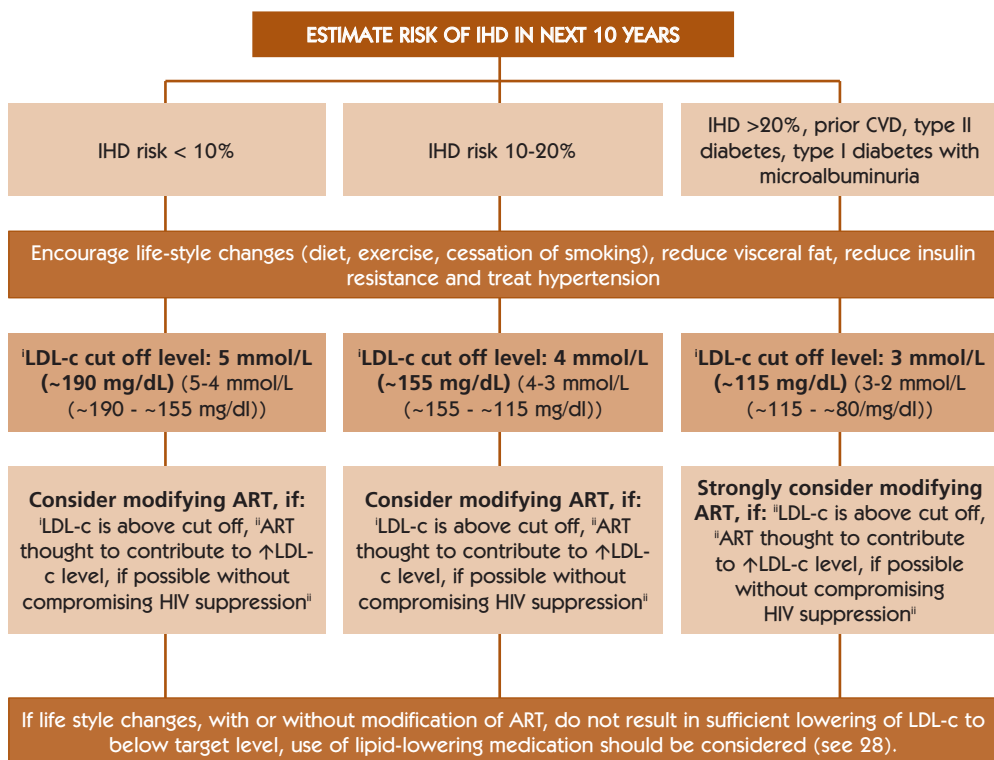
ESTIMATE RISK OF IHD IN NEXT 10 YEARS

IHD risk < 10%

IHD risk 10-20%

IHD >20%, prior CVD, type II diabetes, type I diabetes with microalbuminuria

Encourage life-style changes (diet, exercise, cessation of smoking), reduce visceral fat, reduce insulin resistance and treat hypertension

$^{i}$LDL-c cut off level: 5 mmol/L (~190 mg/dL) (5-4 mmol/L (~190 - ~155 mg/dl))

$^{i}$LDL-c cut off level: 4 mmol/L (~155 mg/dL) (4-3 mmol/L (~155 - ~115 mg/dl))

$^{i}$LDL-c cut off level: 3 mmol/L (~115 mg/dL) (3-2 mmol/L (~115 - ~80/mg/dl))

Consider modifying ART, if: $^{i}$LDL-c is above cut off, $^{ii}$ART thought to contribute to ↑LDL-c level, if possible without compromising HIV suppression$^{ii}$

Consider modifying ART, if: $^{i}$LDL-c is above cut off, $^{ii}$ART thought to contribute to ↑LDL-c level, if possible without compromising HIV suppression$^{ii}$

Strongly consider modifying ART, if: $^{ii}$LDL-c is above cut off, $^{ii}$ART thought to contribute to ↑LDL-c level, if possible without compromising HIV suppression$^{ii}$

If life style changes, with or without modification of ART, do not result in sufficient lowering of LDL-c to below target level, use of lipid-lowering medication should be considered (see 28).